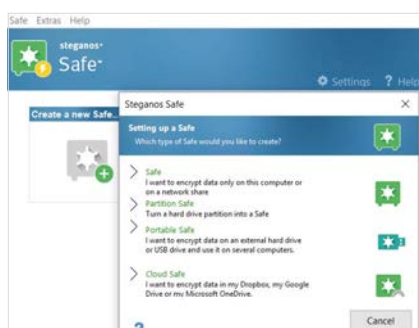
Safe Extras Help

steganos
Safe

Settings ? Help

Create a new Safe...

Steganos Safe ×

Setting up a Safe
Which type of Safe would you like to create?

Safe
I want to encrypt data only on this computer or on a network share

Partition Safe
Turn a hard drive partition into a Safe

Portable Safe
I want to encrypt data on an external hard drive or USB drive and use it on several computers.

Cloud Safe
I want to encrypt data in my Dropbox, my Google Drive or my Microsoft OneDrive.

?

Cancel